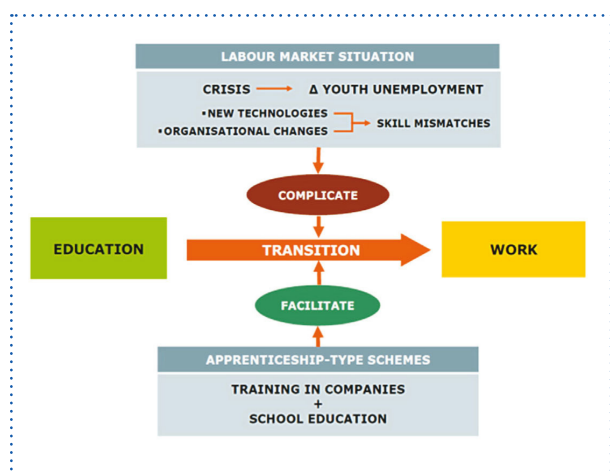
LABOUR MARKET SITUATION

CRISIS → Δ YOUTH UNEMPLOYMENT

▪NEW TECHNOLOGIES
▪ORGANISATIONAL CHANGES
SKILL MISMATCHES

COMPLICATE

EDUCATION

TRANSITION

WORK

FACILITATE

APPRENTICESHIP-TYPE SCHEMES

TRAINING IN COMPANIES
+
SCHOOL EDUCATION